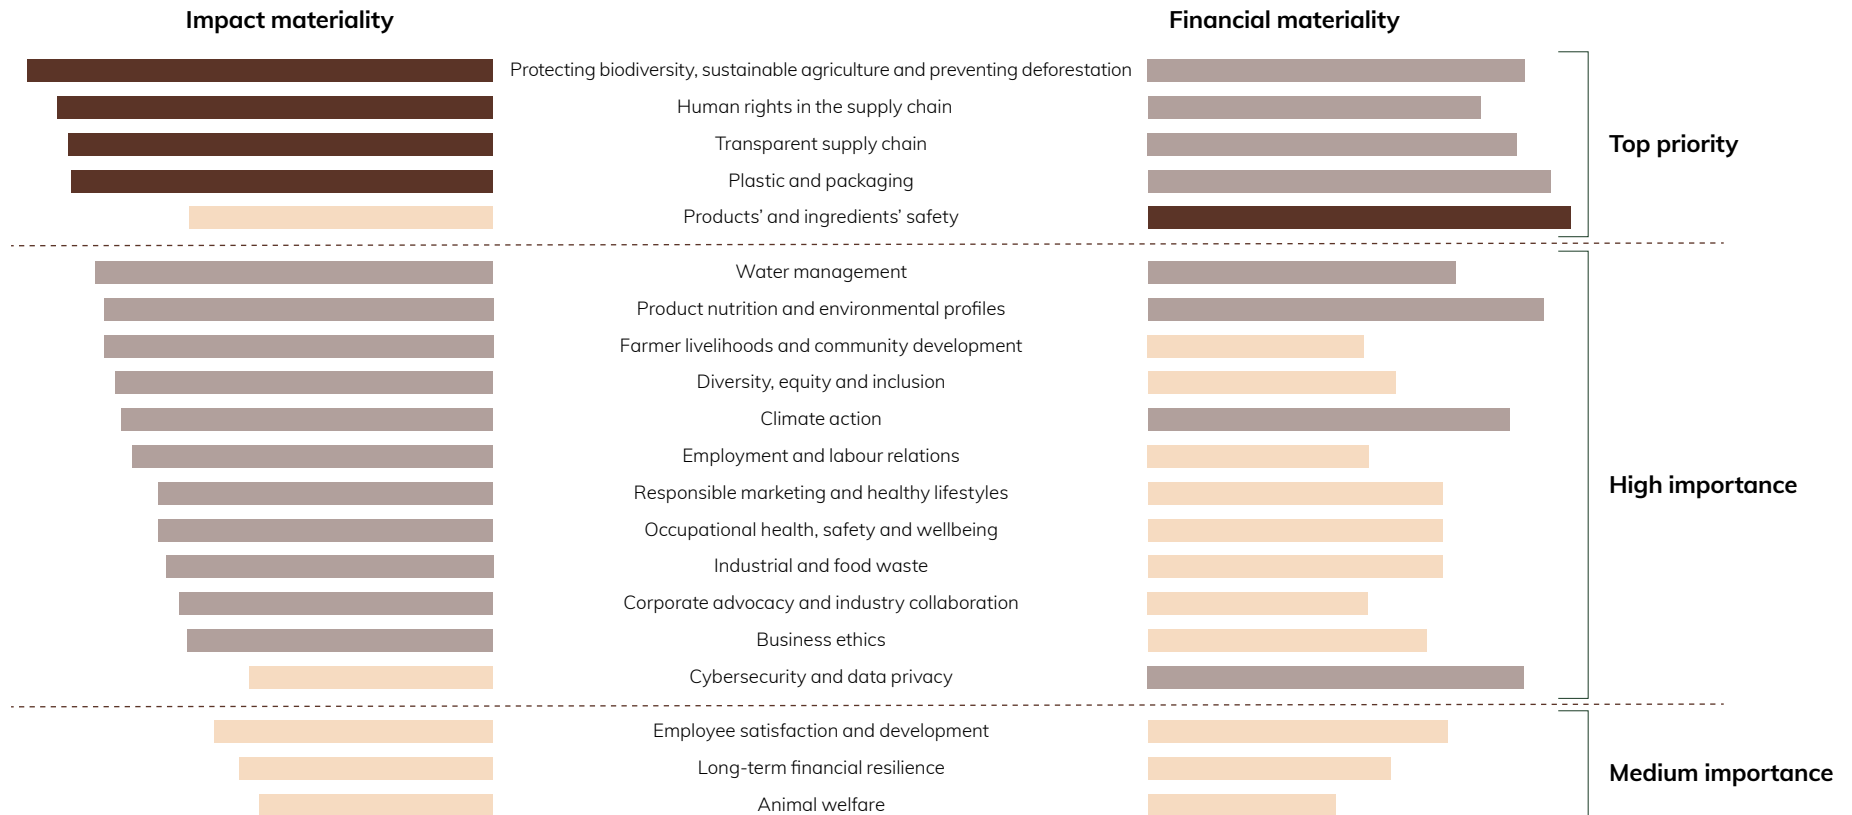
Impact materiality

Financial materiality

Protecting biodiversity, sustainable agriculture and preventing deforestation

Human rights in the supply chain

Transparent supply chain

Plastic and packaging

Products' and ingredients' safety

Top priority

Water management

Product nutrition and environmental profiles

Farmer livelihoods and community development

Diversity, equity and inclusion

Climate action

Employment and labour relations

Responsible marketing and healthy lifestyles

Occupational health, safety and wellbeing

Industrial and food waste

Corporate advocacy and industry collaboration

Business ethics

Cybersecurity and data privacy

High importance

Employee satisfaction and development

Long-term financial resilience

Animal welfare

Medium importance